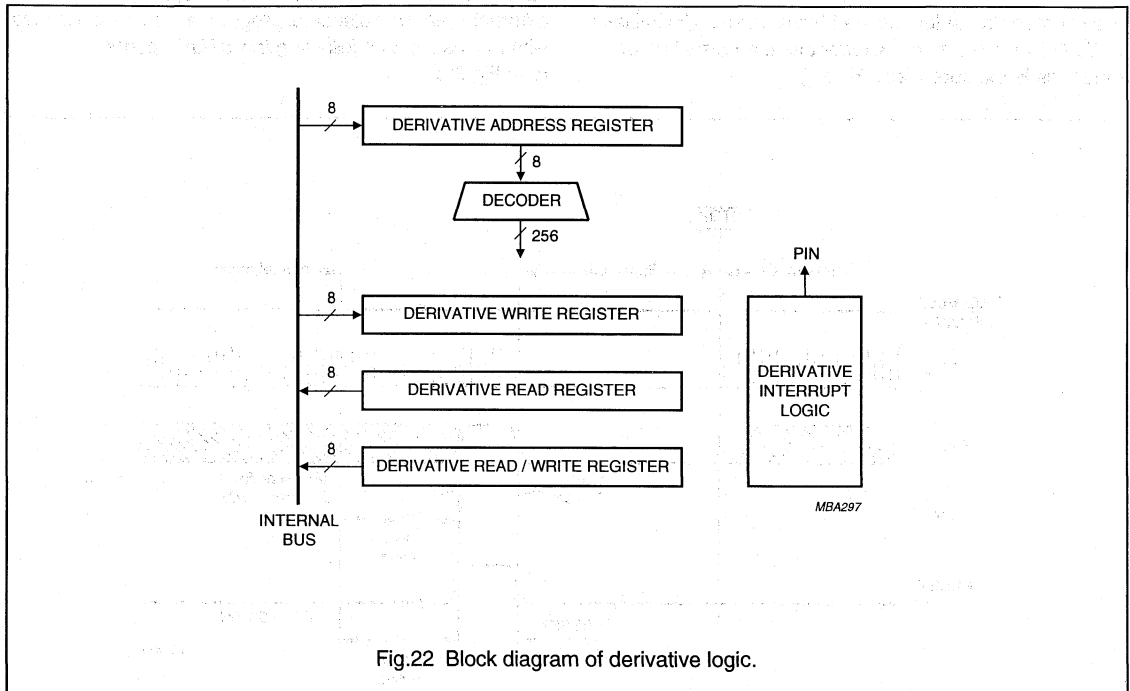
8

DERIVATIVE ADDRESS REGISTER

8

DECODER

256

PIN

8

DERIVATIVE WRITE REGISTER

8

DERIVATIVE READ REGISTER

DERIVATIVE INTERRUPT LOGIC

8

DERIVATIVE READ / WRITE REGISTER

MBA297

INTERNAL BUS

Fig.22 Block diagram of derivative logic.